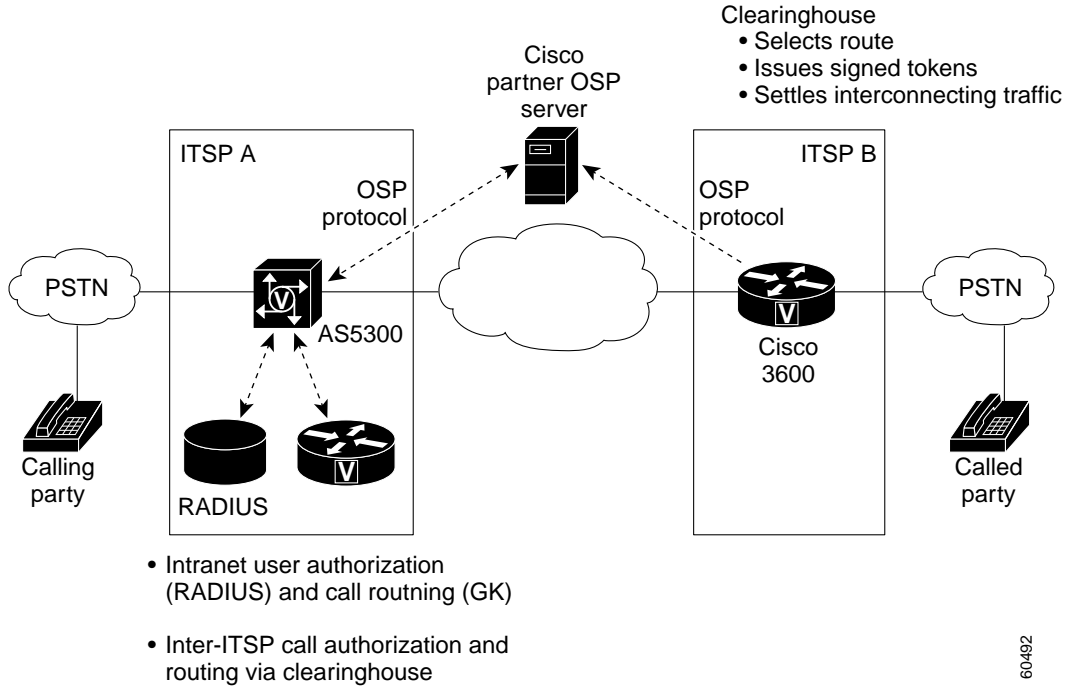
Clearinghouse
• Selects route
• Issues signed tokens
• Settles interconnecting traffic

Cisco partner OSP server

ITSP A

OSP protocol

ITSP B

OSP protocol

PSTN

AS5300

Cisco 3600

PSTN

Calling party

RADIUS

Called party

• Intranet user authorization (RADIUS) and call routning (GK)

• Inter-ITSP call authorization and routing via clearinghouse

60492